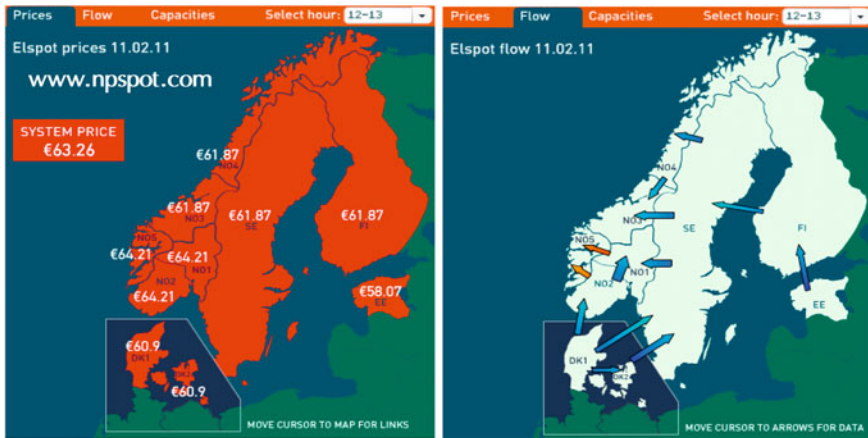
Prices Flow Capacities Select hour: 12-13

Elspot prices 11.02.11

www.npspot.com

SYSTEM PRICE
€63.26

€61.87
NO4

€61.87
NO3

€61.87
SE

€61.87
FI

€64.21
NO5

€64.21
NO1

NO2
€64.21

€58.07
EE

€60.9
DK1

DK2
€60.9

MOVE CURSOR TO MAP FOR LINKS

Prices Flow Capacities Select hour: 12-13

Elspot flow 11.02.11

NO4

NO3

SE

FI

NO5

NO1

NO2

EE

DK1

DK2

MOVE CURSOR TO ARROWS FOR DATA